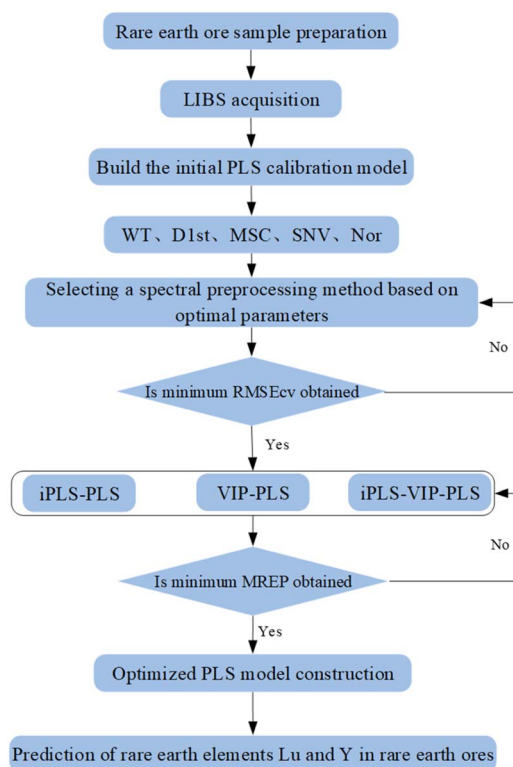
Rare earth ore sample preparation

LIBS acquisition

Build the initial PLS calibration model

WT、D1st、MSC、SNV、Nor

Selecting a spectral preprocessing method based on optimal parameters

No

Is minimum RMSEcv obtained

Yes

iPLS-PLS

VIP-PLS

iPLS-VIP-PLS

No

Is minimum MREP obtained

Yes

Optimized PLS model construction

Prediction of rare earth elements Lu and Y in rare earth ores